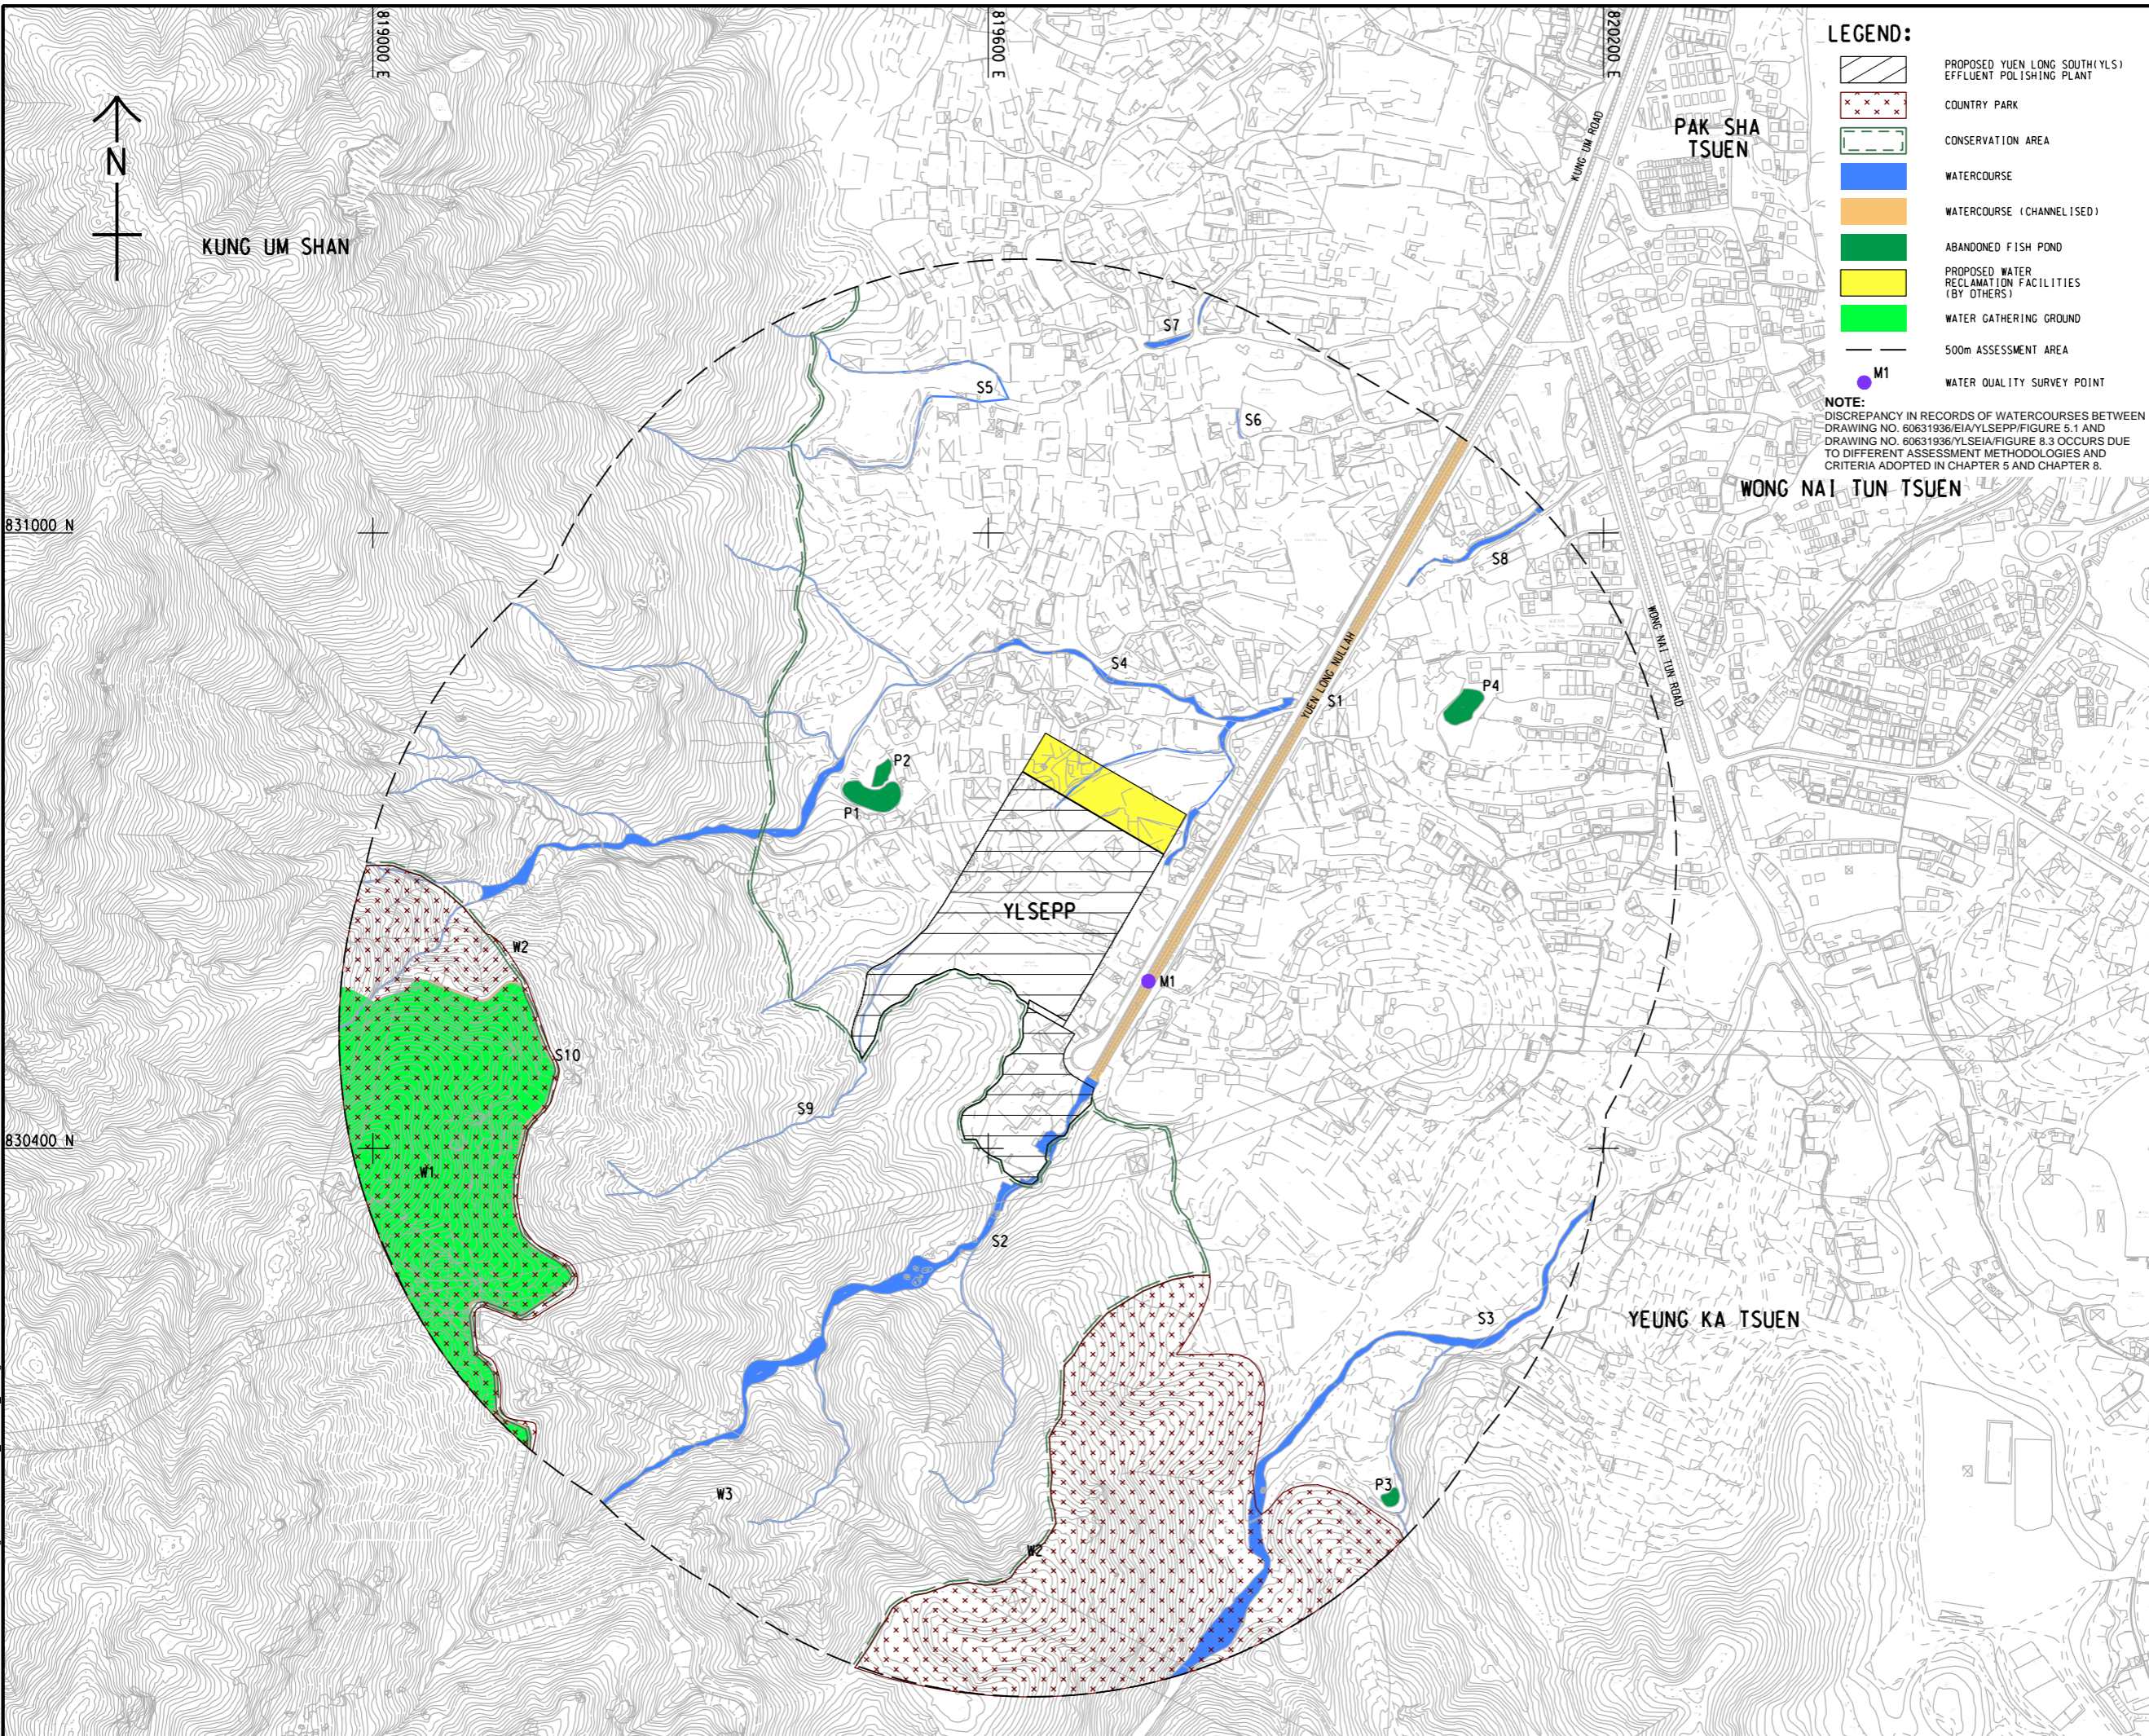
819000 E

819600 E

820200 E

N

KUNG UM SHAN

PAK SHA TSUEN

KUNG UM ROAD

LEGEND:

PROPOSED YUEN LONG SOUTH(YLS) EFFLUENT POLISHING PLANT

COUNTRY PARK

CONSERVATION AREA

WATERCOURSE

WATERCOURSE (CHANNELISED)

ABANDONED FISH POND

PROPOSED WATER RECLAMATION FACILITIES (BY OTHERS)

WATER GATHERING GROUND

500m ASSESSMENT AREA

M1

WATER QUALITY SURVEY POINT

NOTE:
DISCREPANCY IN RECORDS OF WATERCOURSES BETWEEN DRAWING NO. 60631936/EIA/YLSEPP/FIGURE 5.1 AND DRAWING NO. 60631936/YLSEIA/FIGURE 8.3 OCCURS DUE TO DIFFERENT ASSESSMENT METHODOLOGIES AND CRITERIA ADOPTED IN CHAPTER 5 AND CHAPTER 8.

S7

S5

S6

WONG NAI TUN TSUEN

831000 N

S8

S4

YUEN LONG NULLAH

S1

P4

WONG NAI TUN ROAD

P2

P1

YLSEPP

W2

M1

S10

S9

830400 N

W1

S2

S3

YEUNG KA TSUEN

P3

W3

W2